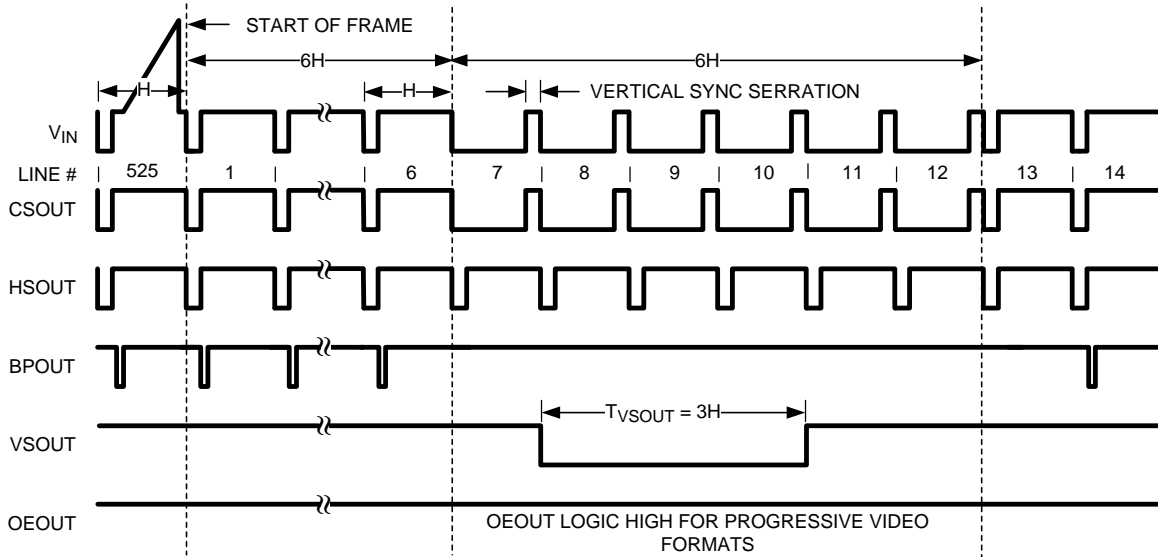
START OF FRAME

6H

6H

H

H

VERTICAL SYNC SERRATION

$V_{IN}$

LINE #

525

1

6

7

8

9

10

11

12

13

14

CSOUT

HSOUT

BPOUT

$T_{VSOUT}$ = 3H

VSOUT

OEOUT

OEOUT LOGIC HIGH FOR PROGRESSIVE VIDEO FORMATS